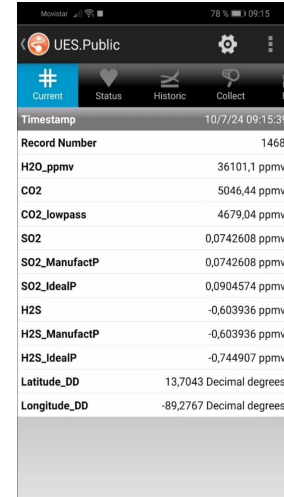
Movistar 78 % 09:15

UES.Public

Current Status Historic Collect

| Timestamp | 10/7/24 09:15:3 |
|---|---|
| Record Number | 1468 |
| H2O_ppmv | 36101,1 ppmv |
| CO2 | 5046,44 ppmv |
| CO2_lowpass | 4679,04 ppmv |
| SO2 | 0,0742608 ppmv |
| SO2_ManufactP | 0,0742608 ppmv |
| SO2_IdealP | 0,0904574 ppmv |
| H2S | -0,603936 ppmv |
| H2S_ManufactP | -0,603936 ppmv |
| H2S_IdealP | -0,744907 ppmv |
| Latitude_DD | 13,7043 Decimal degrees |
| Longitude_DD | -89,2767 Decimal degrees |